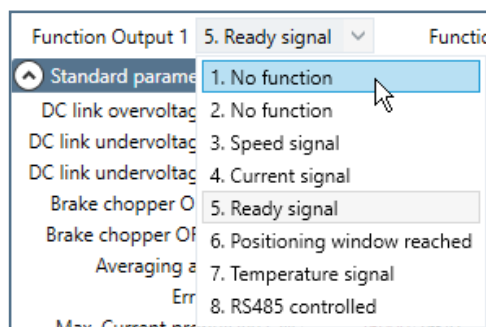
Function Output 1 5. Ready signal

Functio

Standard parame

DC link overvoltag

DC link undervoltag

DC link undervoltag

Brake chopper O

Brake chopper OF

Averaging a

Err

Max. Current pro

1. No function

2. No function

3. Speed signal

4. Current signal

5. Ready signal

6. Positioning window reached

7. Temperature signal

8. RS485 controlled